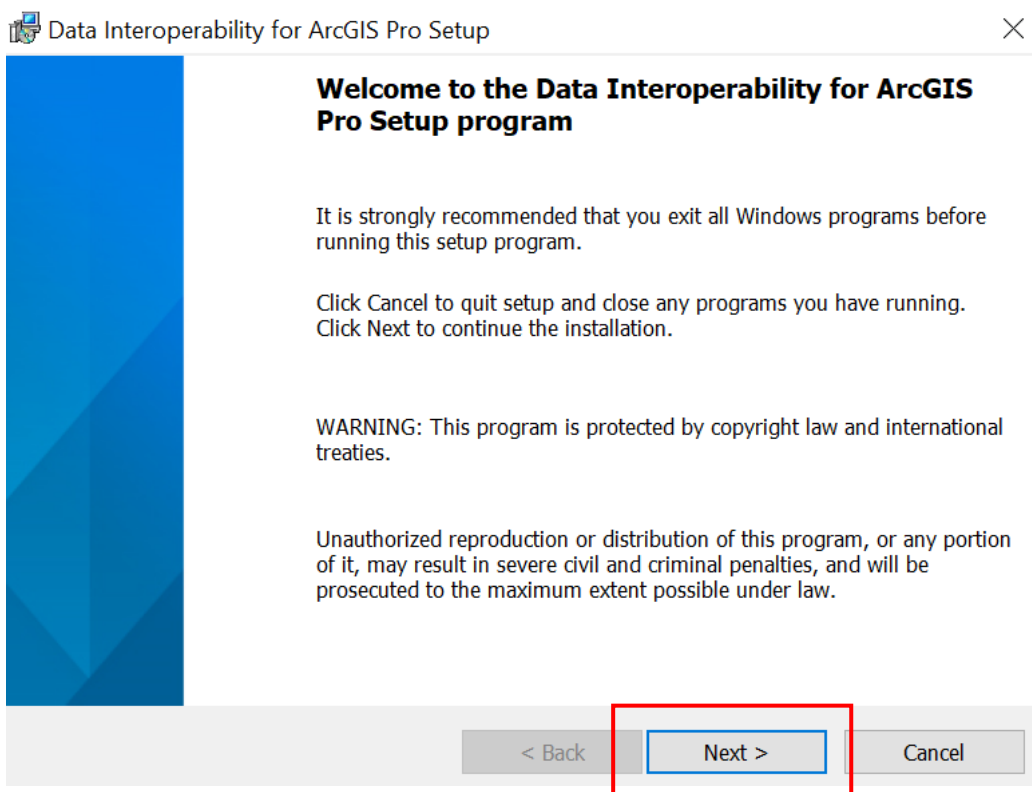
Data Interoperability for ArcGIS Pro Setup

Welcome to the Data Interoperability for ArcGIS Pro Setup program

It is strongly recommended that you exit all Windows programs before running this setup program.

Click Cancel to quit setup and close any programs you have running. Click Next to continue the installation.

WARNING: This program is protected by copyright law and international treaties.

Unauthorized reproduction or distribution of this program, or any portion of it, may result in severe civil and criminal penalties, and will be prosecuted to the maximum extent possible under law.

< Back

Next >

Cancel